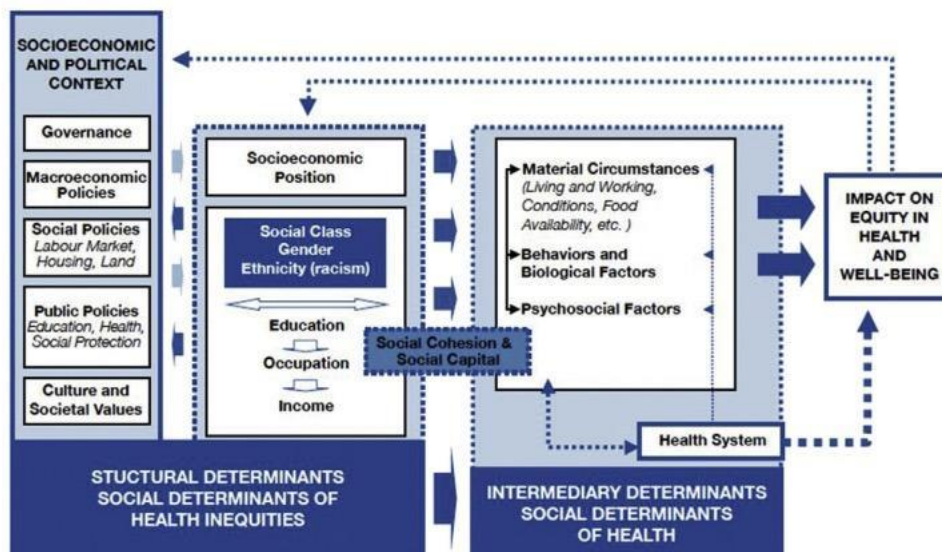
SOCIOECONOMIC AND POLITICAL CONTEXT

Governance

Macroeconomic Policies

Social Policies
Labour Market, Housing, Land

Public Policies
Education, Health, Social Protection

Culture and Societal Values

Socioeconomic Position

Social Class
Gender
Ethnicity (racism)

Education

Occupation

Income

Social Cohesion & Social Capital

Material Circumstances
(Living and Working, Conditions, Food Availability, etc. )

Behaviors and Biological Factors

Psychosocial Factors

Health System

IMPACT ON EQUITY IN HEALTH AND WELL-BEING

STUCTURAL DETERMINANTS
SOCIAL DETERMINANTS OF HEALTH INEQUITIES

INTERMEDIARY DETERMINANTS
SOCIAL DETERMINANTS OF HEALTH